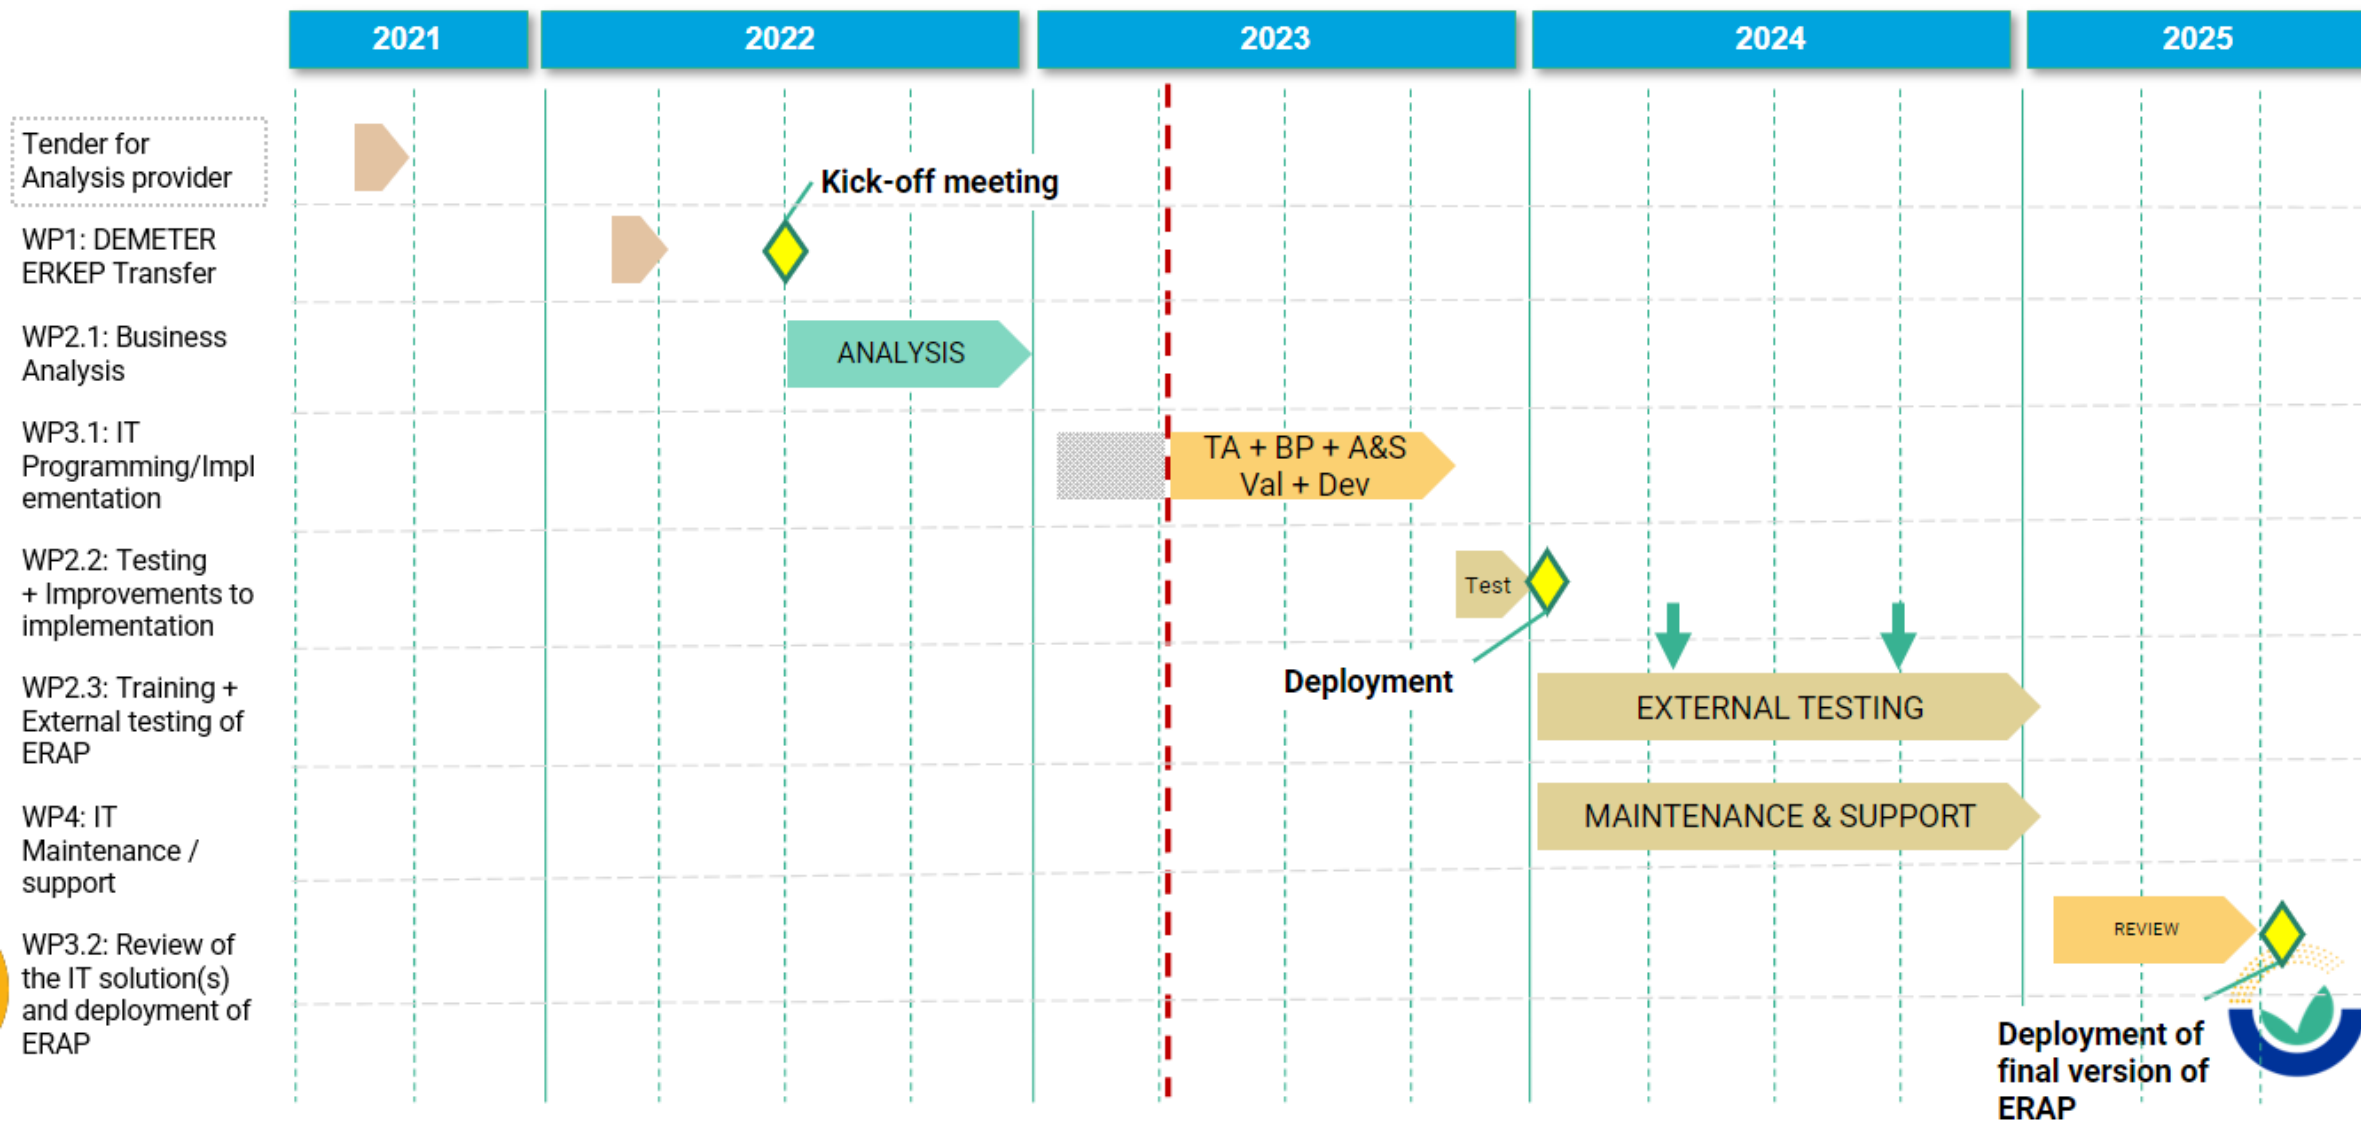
2021
2022
2023
2024
2025

Tender for Analysis provider
WP1: DEMETER ERKEP Transfer
WP2.1: Business Analysis
WP3.1: IT Programming/Implementation
WP2.2: Testing + Improvements to implementation
WP2.3: Training + External testing of ERAP
WP4: IT Maintenance / support
WP3.2: Review of the IT solution(s) and deployment of ERAP

Kick-off meeting
ANALYSIS
TA + BP + A&S Val + Dev
Test
Deployment
EXTERNAL TESTING
MAINTENANCE & SUPPORT
REVIEW
Deployment of final version of ERAP